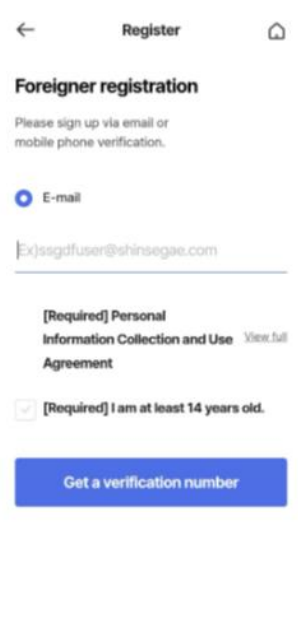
Register

Foreigner registration

Please sign up via email or mobile phone verification.

E-mail

Ex)ssgdfuser@shinsegae.com

[Required] Personal Information Collection and Use Agreement

View full

[Required] I am at least 14 years old.

Get a verification number